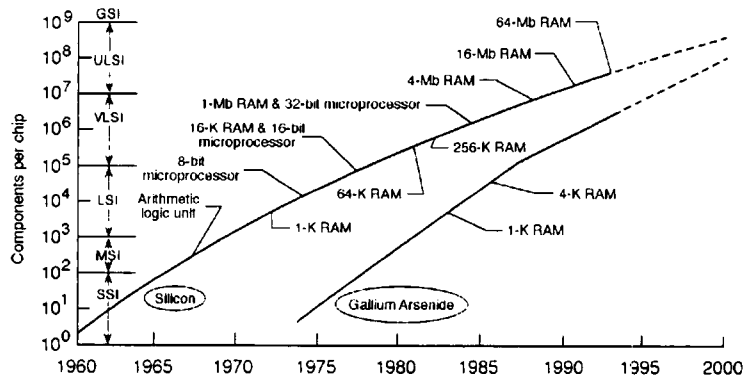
$10^9$
$10^8$
$10^7$
$10^6$
$10^5$
$10^4$
$10^3$
$10^2$
$10^1$
$10^0$

Components per chip

GSI
ULSI
VLSI
LSI
MSI
SSI

64-Mb RAM
16-Mb RAM
4-Mb RAM
1-Mb RAM & 32-bit microprocessor
16-K RAM & 16-bit microprocessor
256-K RAM
8-bit microprocessor
64-K RAM
Arithmetic logic unit
1-K RAM
4-K RAM
1-K RAM
Silicon
Gallium Arsenide

1960
1965
1970
1975
1980
1985
1990
1995
2000